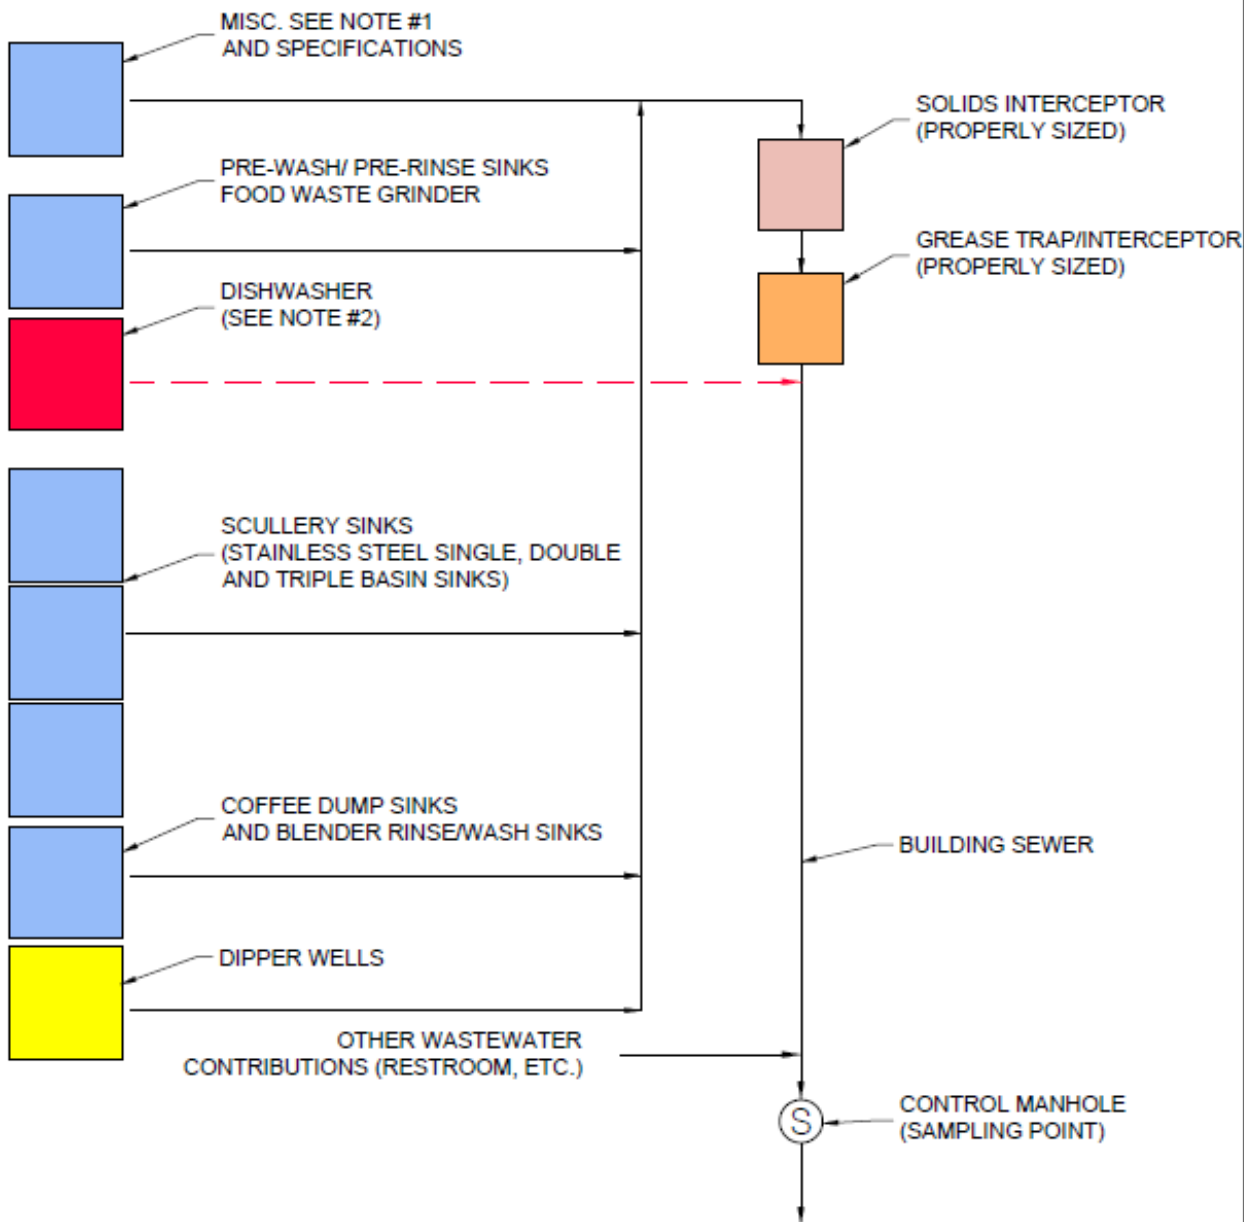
MISC. SEE NOTE #1
AND SPECIFICATIONS

SOLIDS INTERCEPTOR
(PROPERLY SIZED)

PRE-WASH/ PRE-RINSE SINKS
FOOD WASTE GRINDER

GREASE TRAP/INTERCEPTOR
(PROPERLY SIZED)

DISHWASHER
(SEE NOTE #2)

SCULLERY SINKS
(STAINLESS STEEL SINGLE, DOUBLE
AND TRIPLE BASIN SINKS)

COFFEE DUMP SINKS
AND BLENDER RINSE/WASH SINKS

BUILDING SEWER

DIPPER WELLS

OTHER WASTEWATER
CONTRIBUTIONS (RESTROOM, ETC.)

S

CONTROL MANHOLE
(SAMPLING POINT)